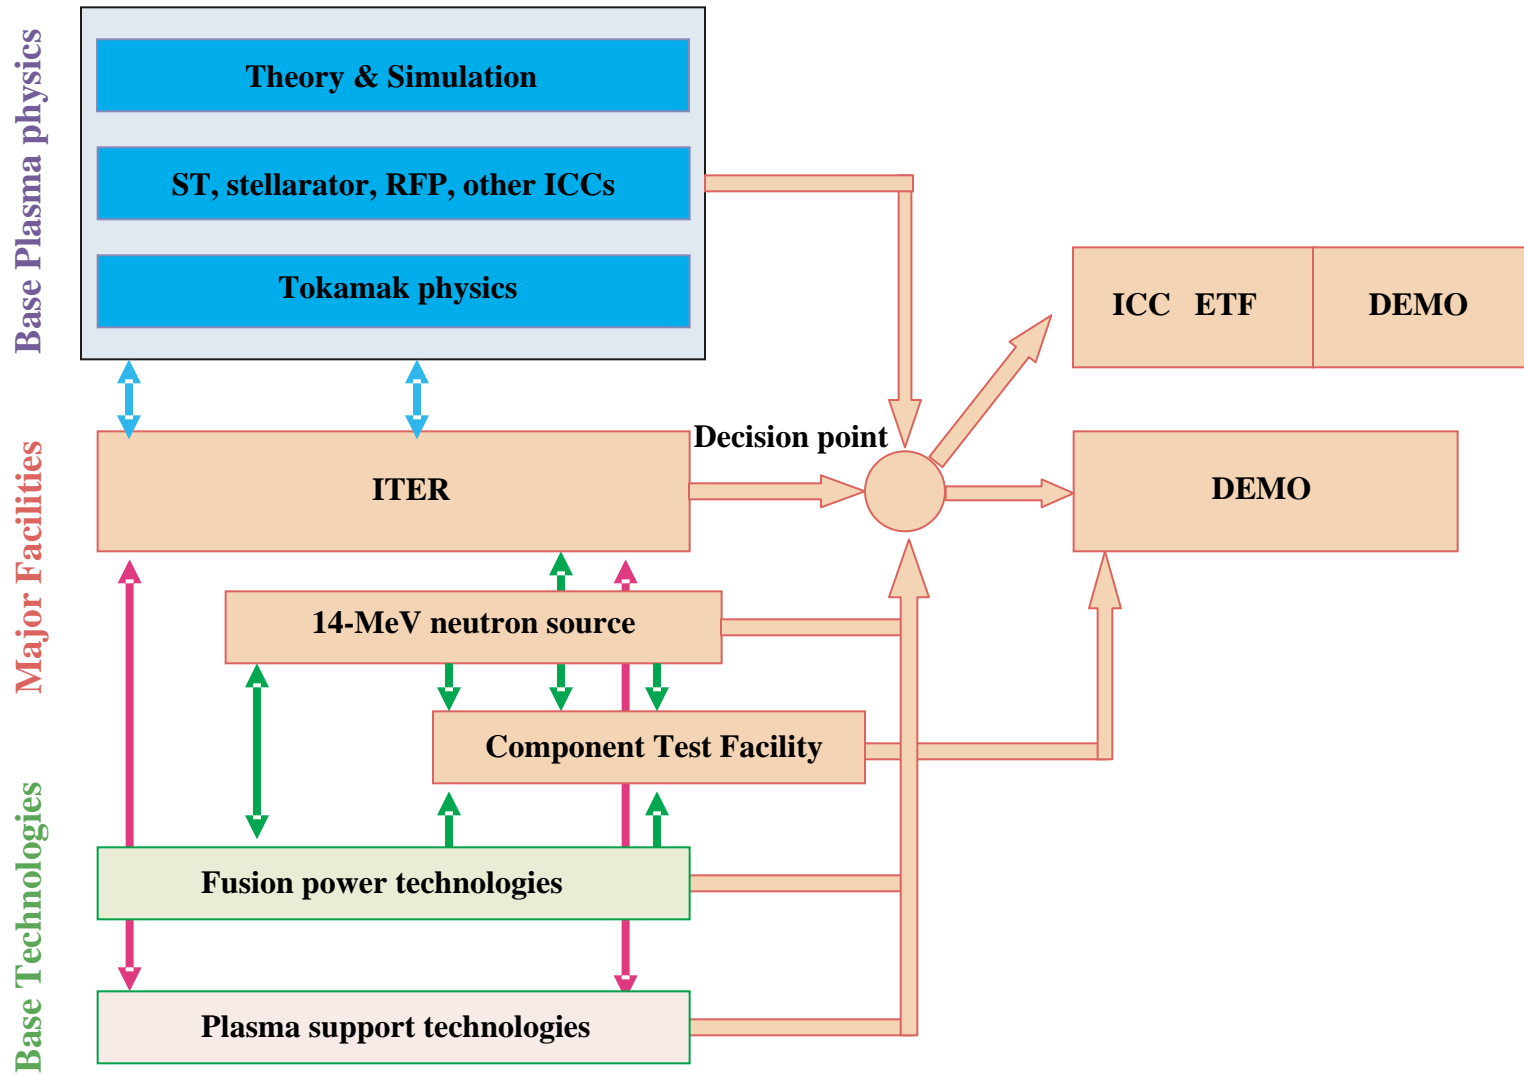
Base Plasma physics

Theory & Simulation

ST, stellarator, RFP, other ICCs

Tokamak physics

ICC ETF

DEMO

Major Facilities

ITER

Decision point

DEMO

14-MeV neutron source

Component Test Facility

Base Technologies

Fusion power technologies

Plasma support technologies